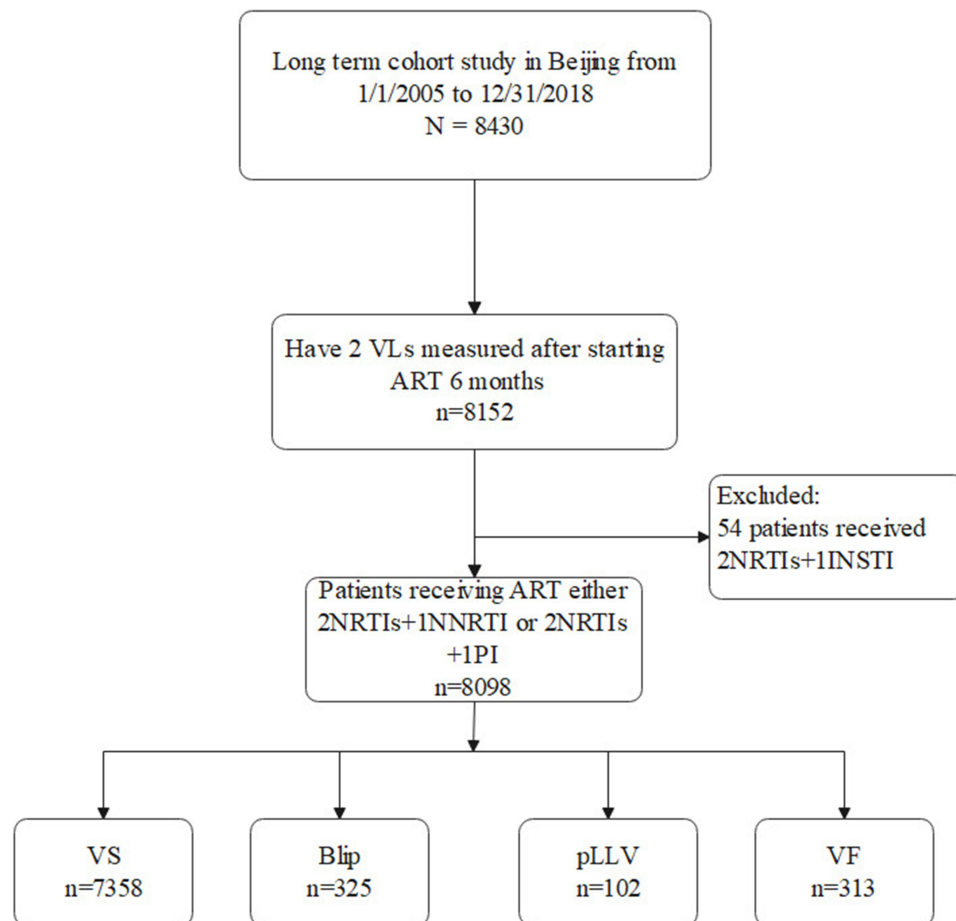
Long term cohort study in Beijing from 1/1/2005 to 12/31/2018
N = 8430

Have 2 VLs measured after starting ART 6 months
n=8152

Excluded:
54 patients received 2NRTIs+1INSTI

Patients receiving ART either 2NRTIs+1NNRTI or 2NRTIs +1PI
n=8098

VS
n=7358

Blip
n=325

pLLV
n=102

VF
n=313